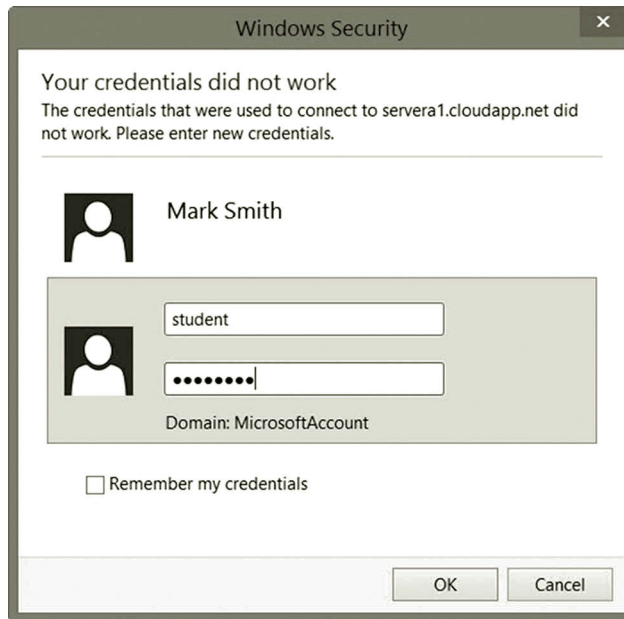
Windows Security

×

Your credentials did not work

The credentials that were used to connect to servera1.cloudapp.net did not work. Please enter new credentials.

Mark Smith

student

••••••••

Domain: MicrosoftAccount

Remember my credentials

OK

Cancel